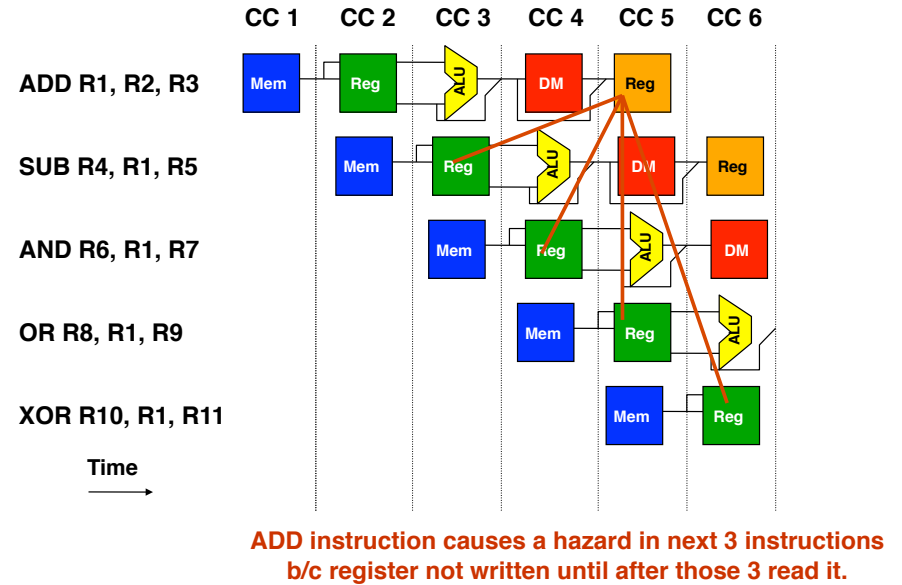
CC 1 CC 2 CC 3 CC 4 CC 5 CC 6

ADD R1, R2, R3

SUB R4, R1, R5

AND R6, R1, R7

OR R8, R1, R9

XOR R10, R1, R11

Mem Reg ALU DM Reg

Mem Reg ALU DM Reg

Mem Reg ALU DM

Mem Reg ALU

Mem Reg

Time

ADD instruction causes a hazard in next 3 instructions b/c register not written until after those 3 read it.